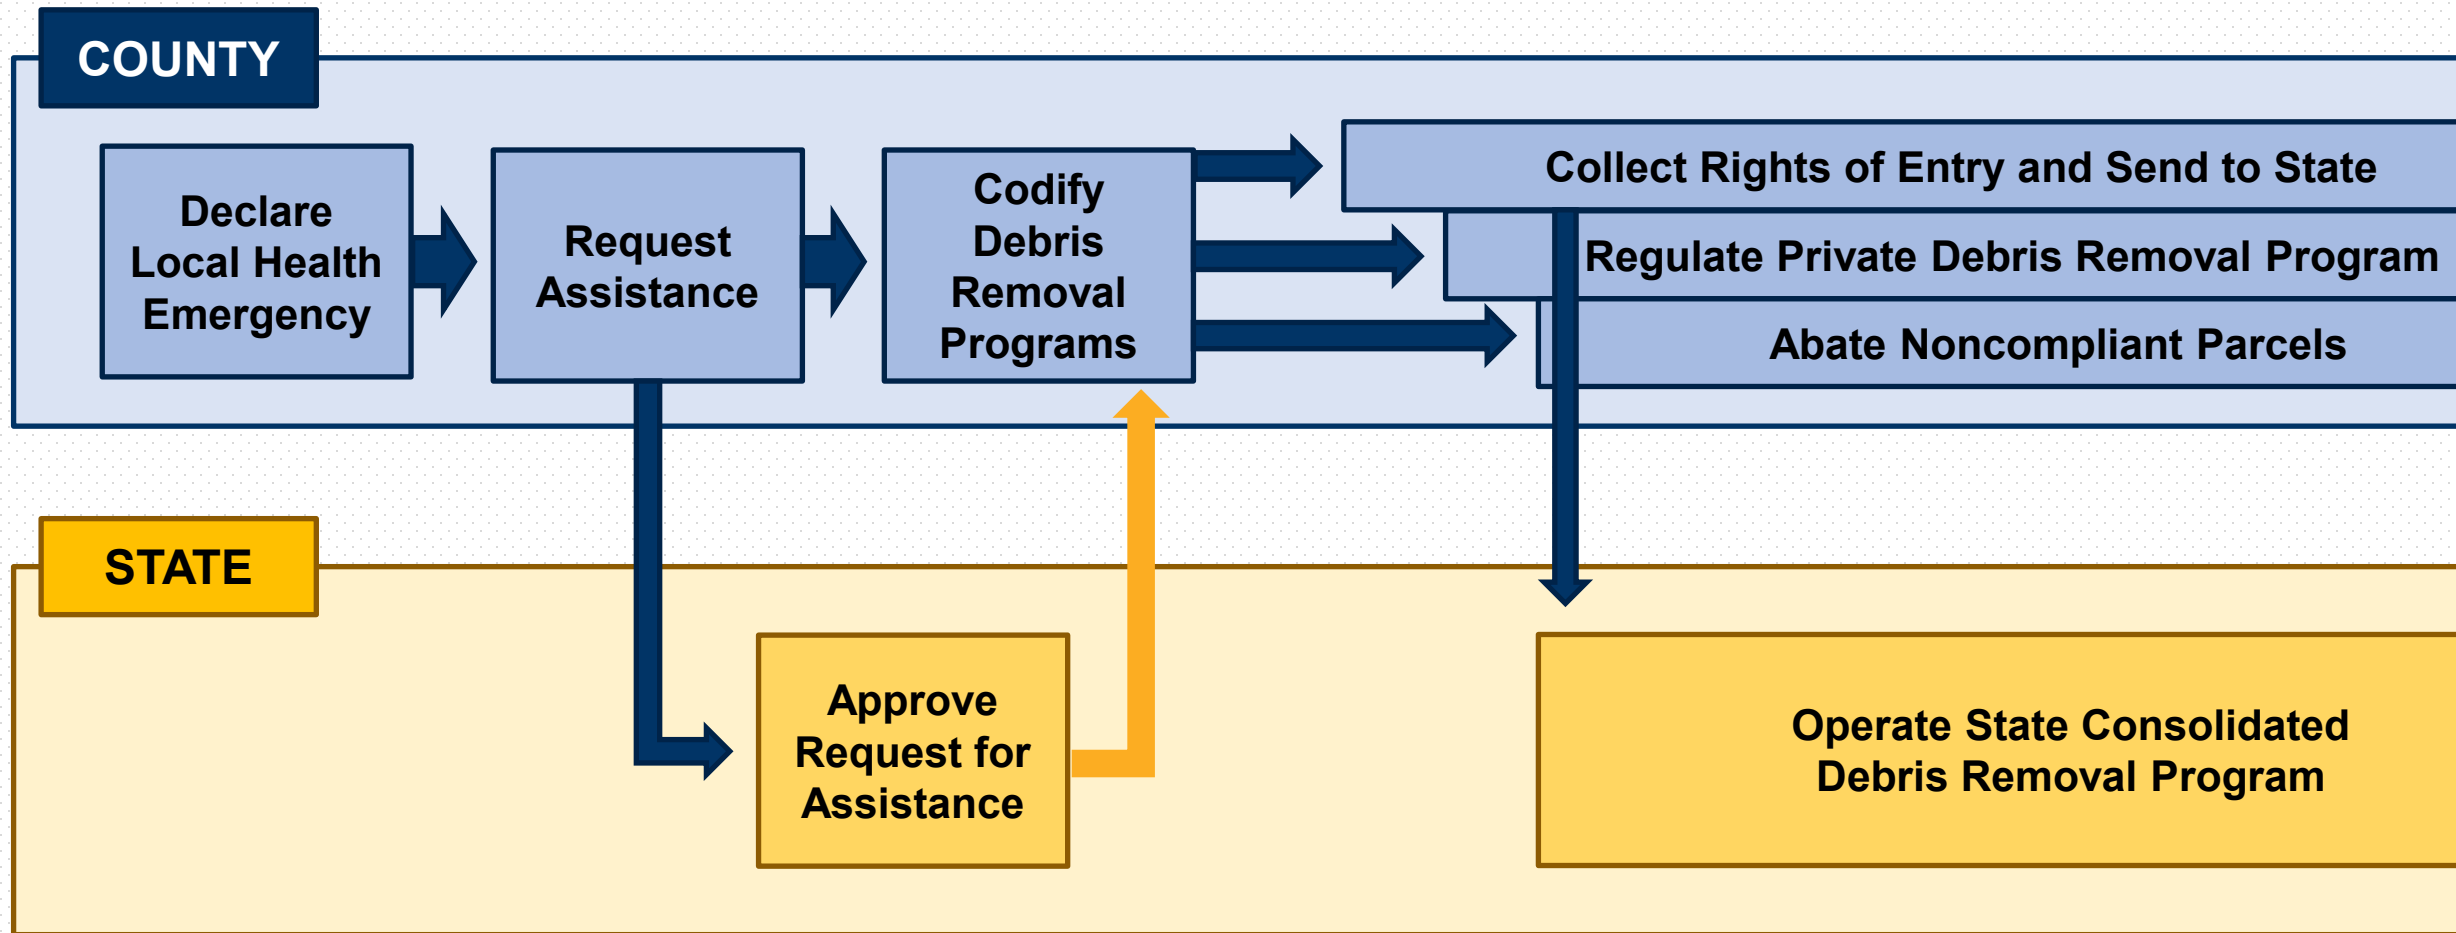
COUNTY

Declare Local Health Emergency

Request Assistance

Codify Debris Removal Programs

Collect Rights of Entry and Send to State

Regulate Private Debris Removal Program

Abate Noncompliant Parcels

STATE

Approve Request for Assistance

Operate State Consolidated Debris Removal Program